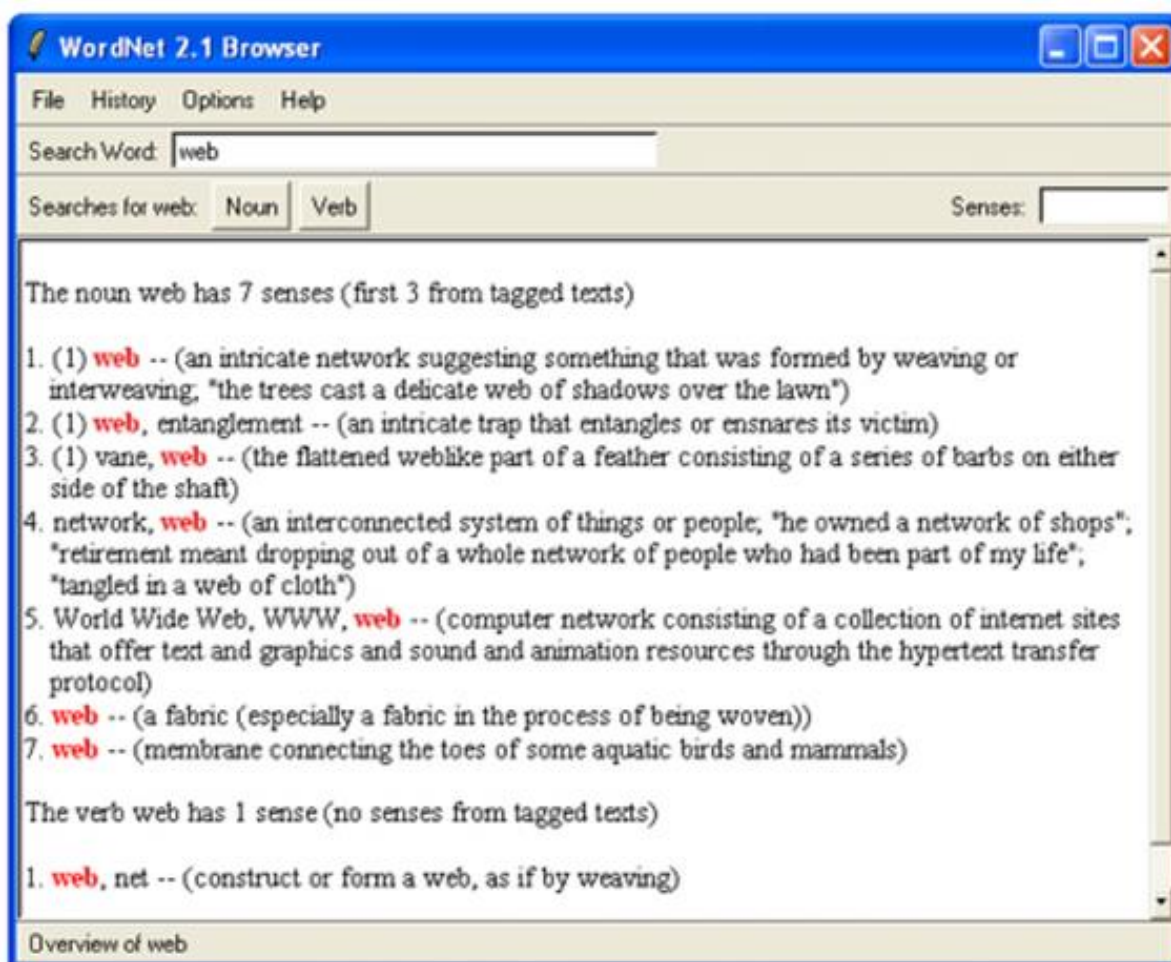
WordNet 2.1 Browser

File History Options Help

Search Word: web

Searches for web: Noun Verb

Senses:

The noun web has 7 senses (first 3 from tagged texts)

1. (1) web -- (an intricate network suggesting something that was formed by weaving or interweaving; "the trees cast a delicate web of shadows over the lawn")
2. (1) web, entanglement -- (an intricate trap that entangles or ensnares its victim)
3. (1) vane, web -- (the flattened weblike part of a feather consisting of a series of barbs on either side of the shaft)
4. network, web -- (an interconnected system of things or people; "he owned a network of shops"; "retirement meant dropping out of a whole network of people who had been part of my life"; "tangled in a web of cloth")
5. World Wide Web, WWW, web -- (computer network consisting of a collection of internet sites that offer text and graphics and sound and animation resources through the hypertext transfer protocol)
6. web -- (a fabric (especially a fabric in the process of being woven))
7. web -- (membrane connecting the toes of some aquatic birds and mammals)

The verb web has 1 sense (no senses from tagged texts)

1. web, net -- (construct or form a web, as if by weaving)

Overview of web